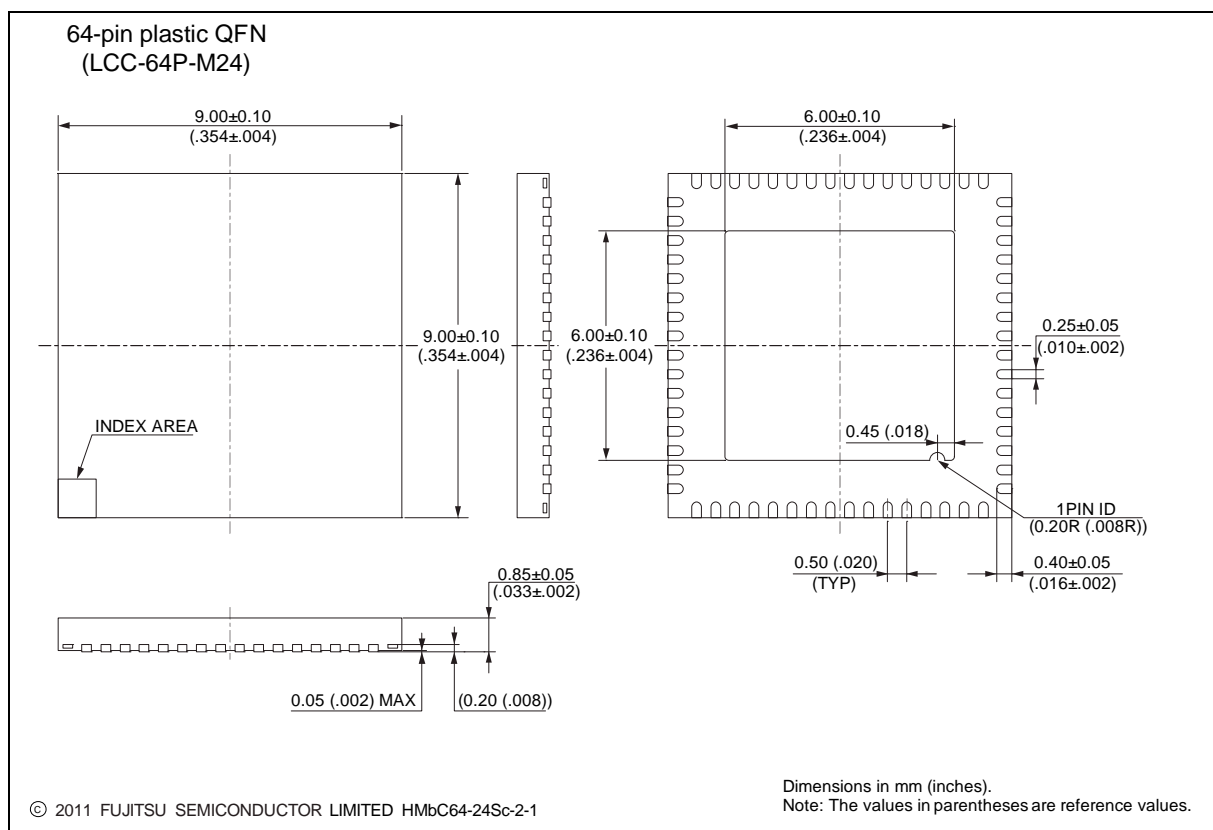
64-pin plastic QFN
(LCC-64P-M24)

9.00±0.10
(.354±.004)

6.00±0.10
(.236±.004)

9.00±0.10
(.354±.004)

6.00±0.10
(.236±.004)

0.25±0.05
(.010±.002)

INDEX AREA

0.45 (.018)

1PIN ID
(0.20R (.008R))

0.50 (.020)
(TYP)

0.40±0.05
(.016±.002)

0.85±0.05
(.033±.002)

0.05 (.002) MAX

(0.20 (.008))

Dimensions in mm (inches).
Note: The values in parentheses are reference values.

© 2011 FUJITSU SEMICONDUCTOR LIMITED HMbC64-24Sc-2-1